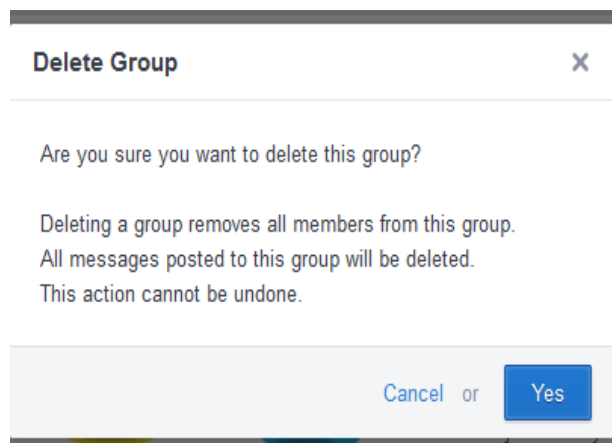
Delete Group

×

Are you sure you want to delete this group?

Deleting a group removes all members from this group.
All messages posted to this group will be deleted.
This action cannot be undone.

Cancel or Yes